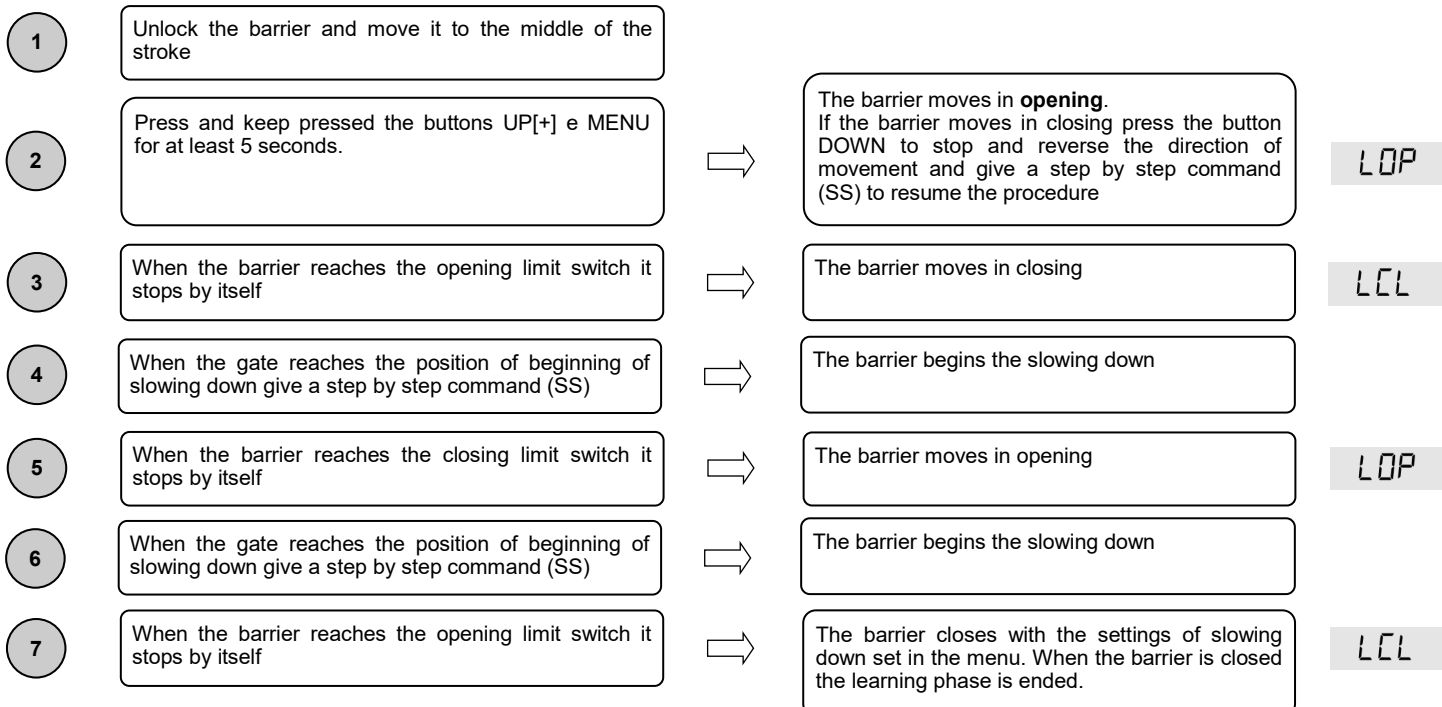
1

Unlock the barrier and move it to the middle of the stroke

2

Press and keep pressed the buttons UP[+] e MENU for at least 5 seconds.

The barrier moves in **opening**.
If the barrier moves in closing press the button DOWN to stop and reverse the direction of movement and give a step by step command (SS) to resume the procedure

LOP

3

When the barrier reaches the opening limit switch it stops by itself

The barrier moves in closing

LCL

4

When the gate reaches the position of beginning of slowing down give a step by step command (SS)

The barrier begins the slowing down

5

When the barrier reaches the closing limit switch it stops by itself

The barrier moves in opening

LOP

6

When the gate reaches the position of beginning of slowing down give a step by step command (SS)

The barrier begins the slowing down

7

When the barrier reaches the opening limit switch it stops by itself

The barrier closes with the settings of slowing down set in the menu. When the barrier is closed the learning phase is ended.

LCL